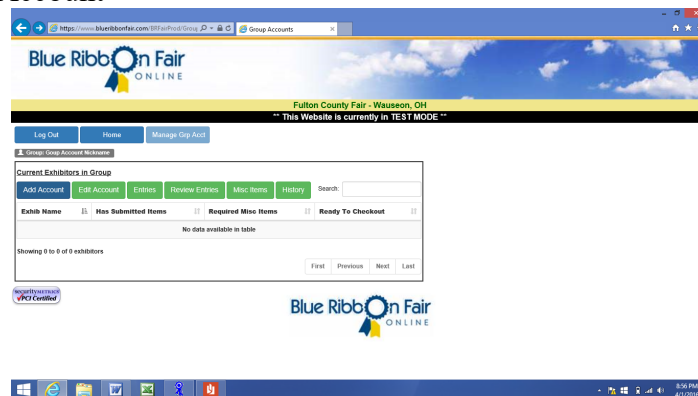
https://www.blueribbonfair.com/BRFairProd/Grou
Group Accounts

Blue Ribbon Fair
ONLINE

Fulton County Fair - Wauseon, OH
** This Website is currently in TEST MODE **

Log Out
Home
Manage Grp Acct

Group: Goup Account Nickname

Current Exhibitors in Group

Add Account
Edit Account
Entries
Review Entries
Misc Items
History
Search:

| Exhib Name | Has Submitted Items | Required Misc Items | Ready To Checkout |
|---|---|---|---|
| No data available in table | | | |

Showing 0 to 0 of 0 exhibitors

First
Previous
Next
Last

SecurityMetrics PCI Certified

Blue Ribbon Fair
ONLINE

8:56 PM
4/1/201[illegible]